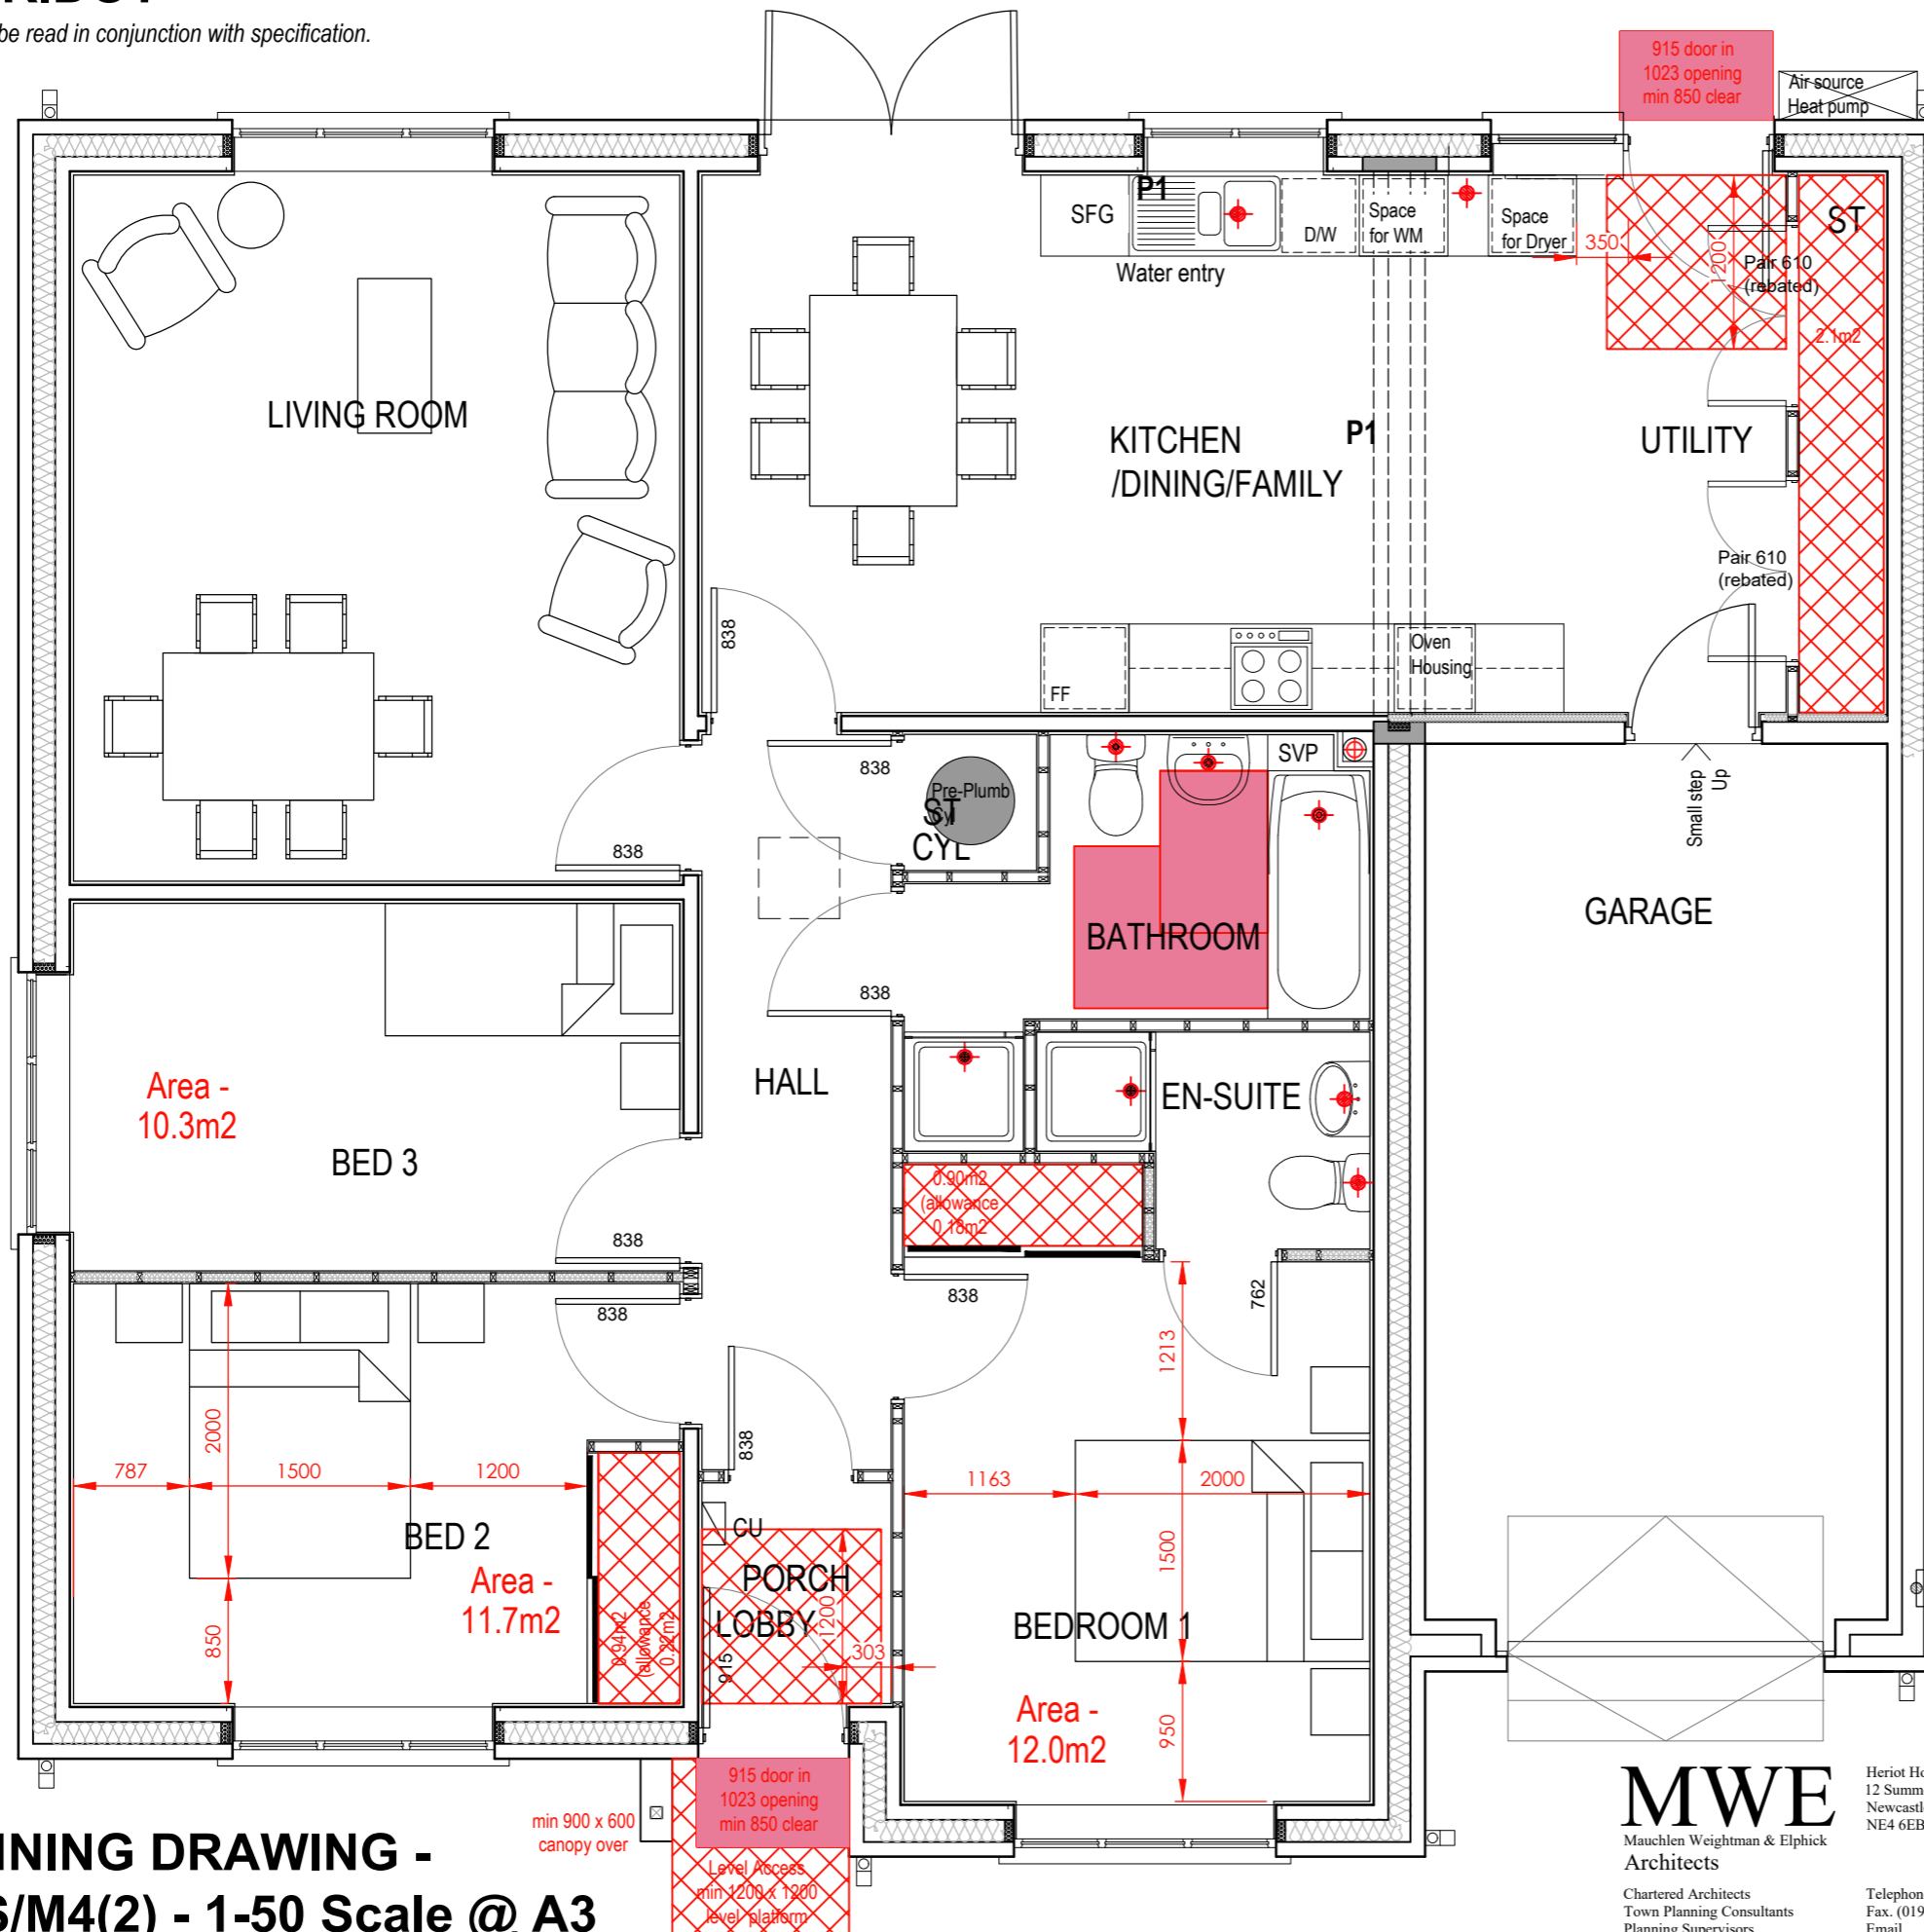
be read in conjunction with specification.

915 door in
1023 opening
min 850 clear

Air source
Heat pump

SFG P1 D/W Space for WM Space for Dryer 350

Water entry

ST

1200

Pair 610 (rebated)

2.1m2

LIVING ROOM

KITCHEN /DINING/FAMILY

P1

UTILITY

Pair 610 (rebated)

838

FF

Oven Housing

838

838

Pre-Plumb Cyl

ST CYL

SVP

Small step Up

BATHROOM

GARAGE

838

Area - 10.3m2

HALL

EN-SUITE

BED 3

0.90m2 (allowance 0.18m2)

838

838

838

762

1213

2000

787

1500

1200

838

1163

2000

CU

BED 2

Area - 11.7m2

PORCH LOBBY

1500

0.94m2 (allowance 0.32m2)

1200

303

915

BEDROOM 1

850

Area - 12.0m2

950

915 door in
1023 opening
min 850 clear

min 900 x 600 canopy over

Level Access min 1200 x 1200 level platform

NING DRAWING -
/M4(2) - 1-50 Scale @ A3

MWE
Mauchlen Weightman & Elphick
Architects

Chartered Architects
Town Planning Consultants
Planning Supervisors

Heriot Ho
12 Summ
Newcastl
NE4 6EB

Telephon
Fax. (019
Email